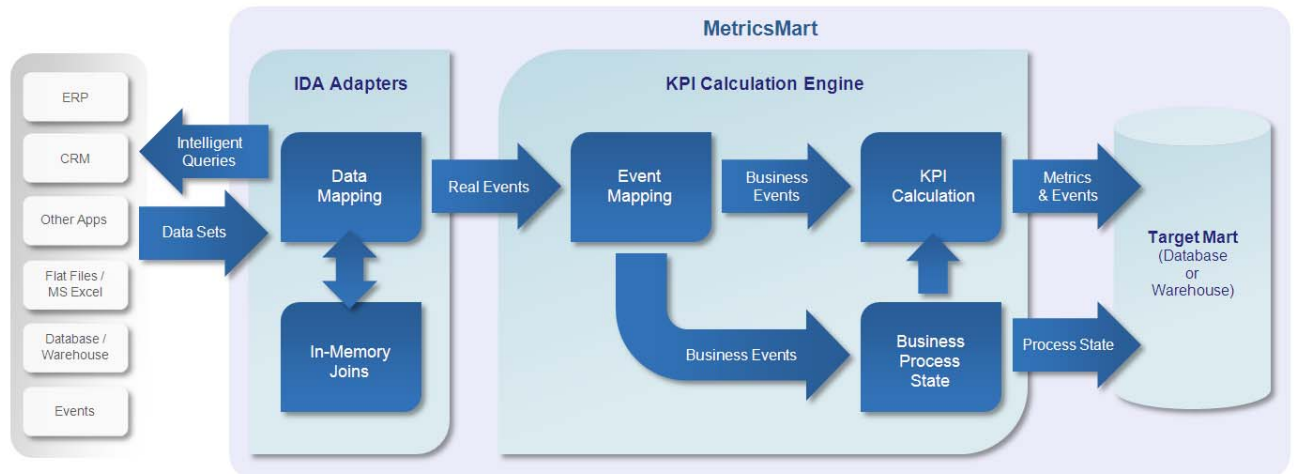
MetricsMart

ERP

CRM

Other Apps

Flat Files / MS Excel

Database / Warehouse

Events

Intelligent Queries

Data Sets

IDA Adapters

Data Mapping

In-Memory Joins

Real Events

KPI Calculation Engine

Event Mapping

Business Events

KPI Calculation

Business Events

Business Process State

Metrics & Events

Process State

Target Mart (Database or Warehouse)